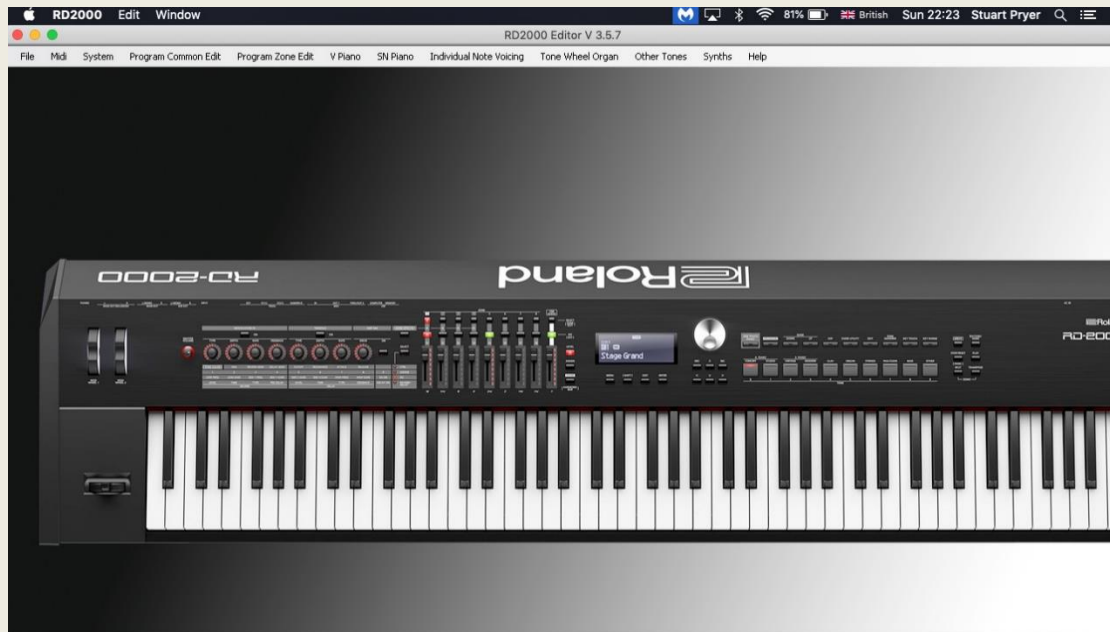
RD2000 Edit Window
81% British Sun 22:23 Stuart Pryer
RD2000 Editor V 3.5.7
File Midi System Program Common Edit Program Zone Edit V Piano SN Piano Individual Note Voicing Tone Wheel Organ Other Tones Synths Help
RD-2000
Roland
Stage Grand
Roland
RD-200